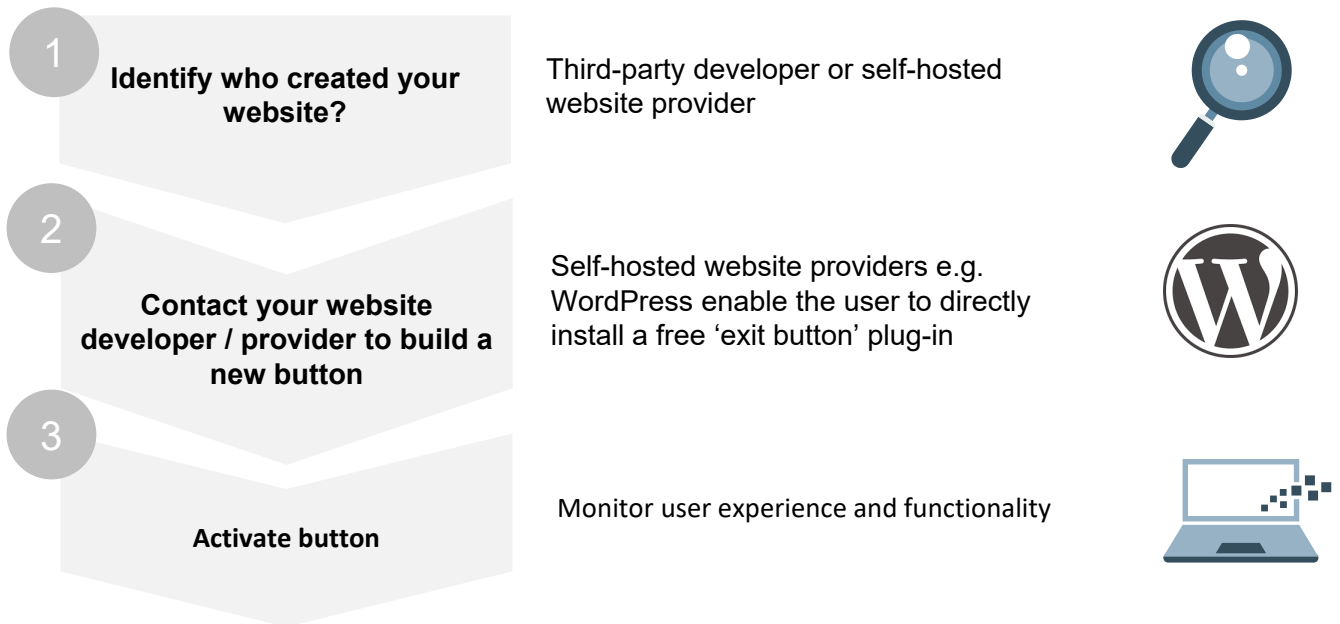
1

Identify who created your website?

Third-party developer or self-hosted website provider

2

Contact your website developer / provider to build a new button

Self-hosted website providers e.g. WordPress enable the user to directly install a free ‘exit button’ plug-in

3

Activate button

Monitor user experience and functionality